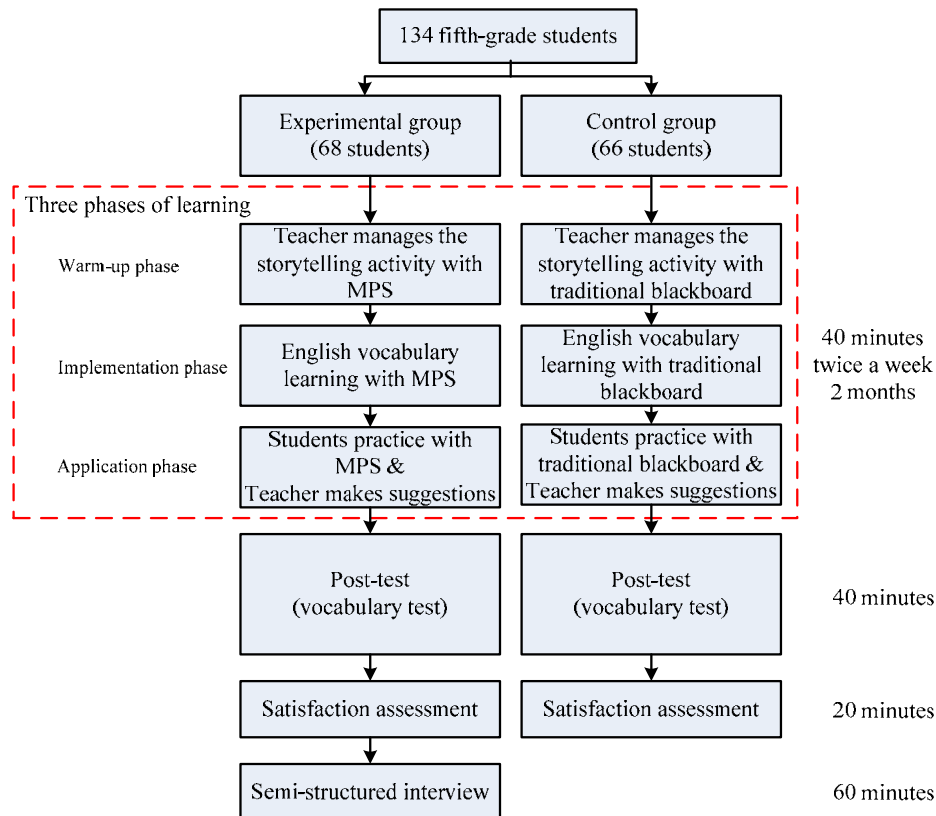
134 fifth-grade students

Experimental group (68 students)

Control group (66 students)

Three phases of learning

Warm-up phase

Teacher manages the storytelling activity with MPS

Teacher manages the storytelling activity with traditional blackboard

Implementation phase

English vocabulary learning with MPS

English vocabulary learning with traditional blackboard

40 minutes twice a week 2 months

Application phase

Students practice with MPS & Teacher makes suggestions

Students practice with traditional blackboard & Teacher makes suggestions

Post-test (vocabulary test)

Post-test (vocabulary test)

40 minutes

Satisfaction assessment

Satisfaction assessment

20 minutes

Semi-structured interview

60 minutes